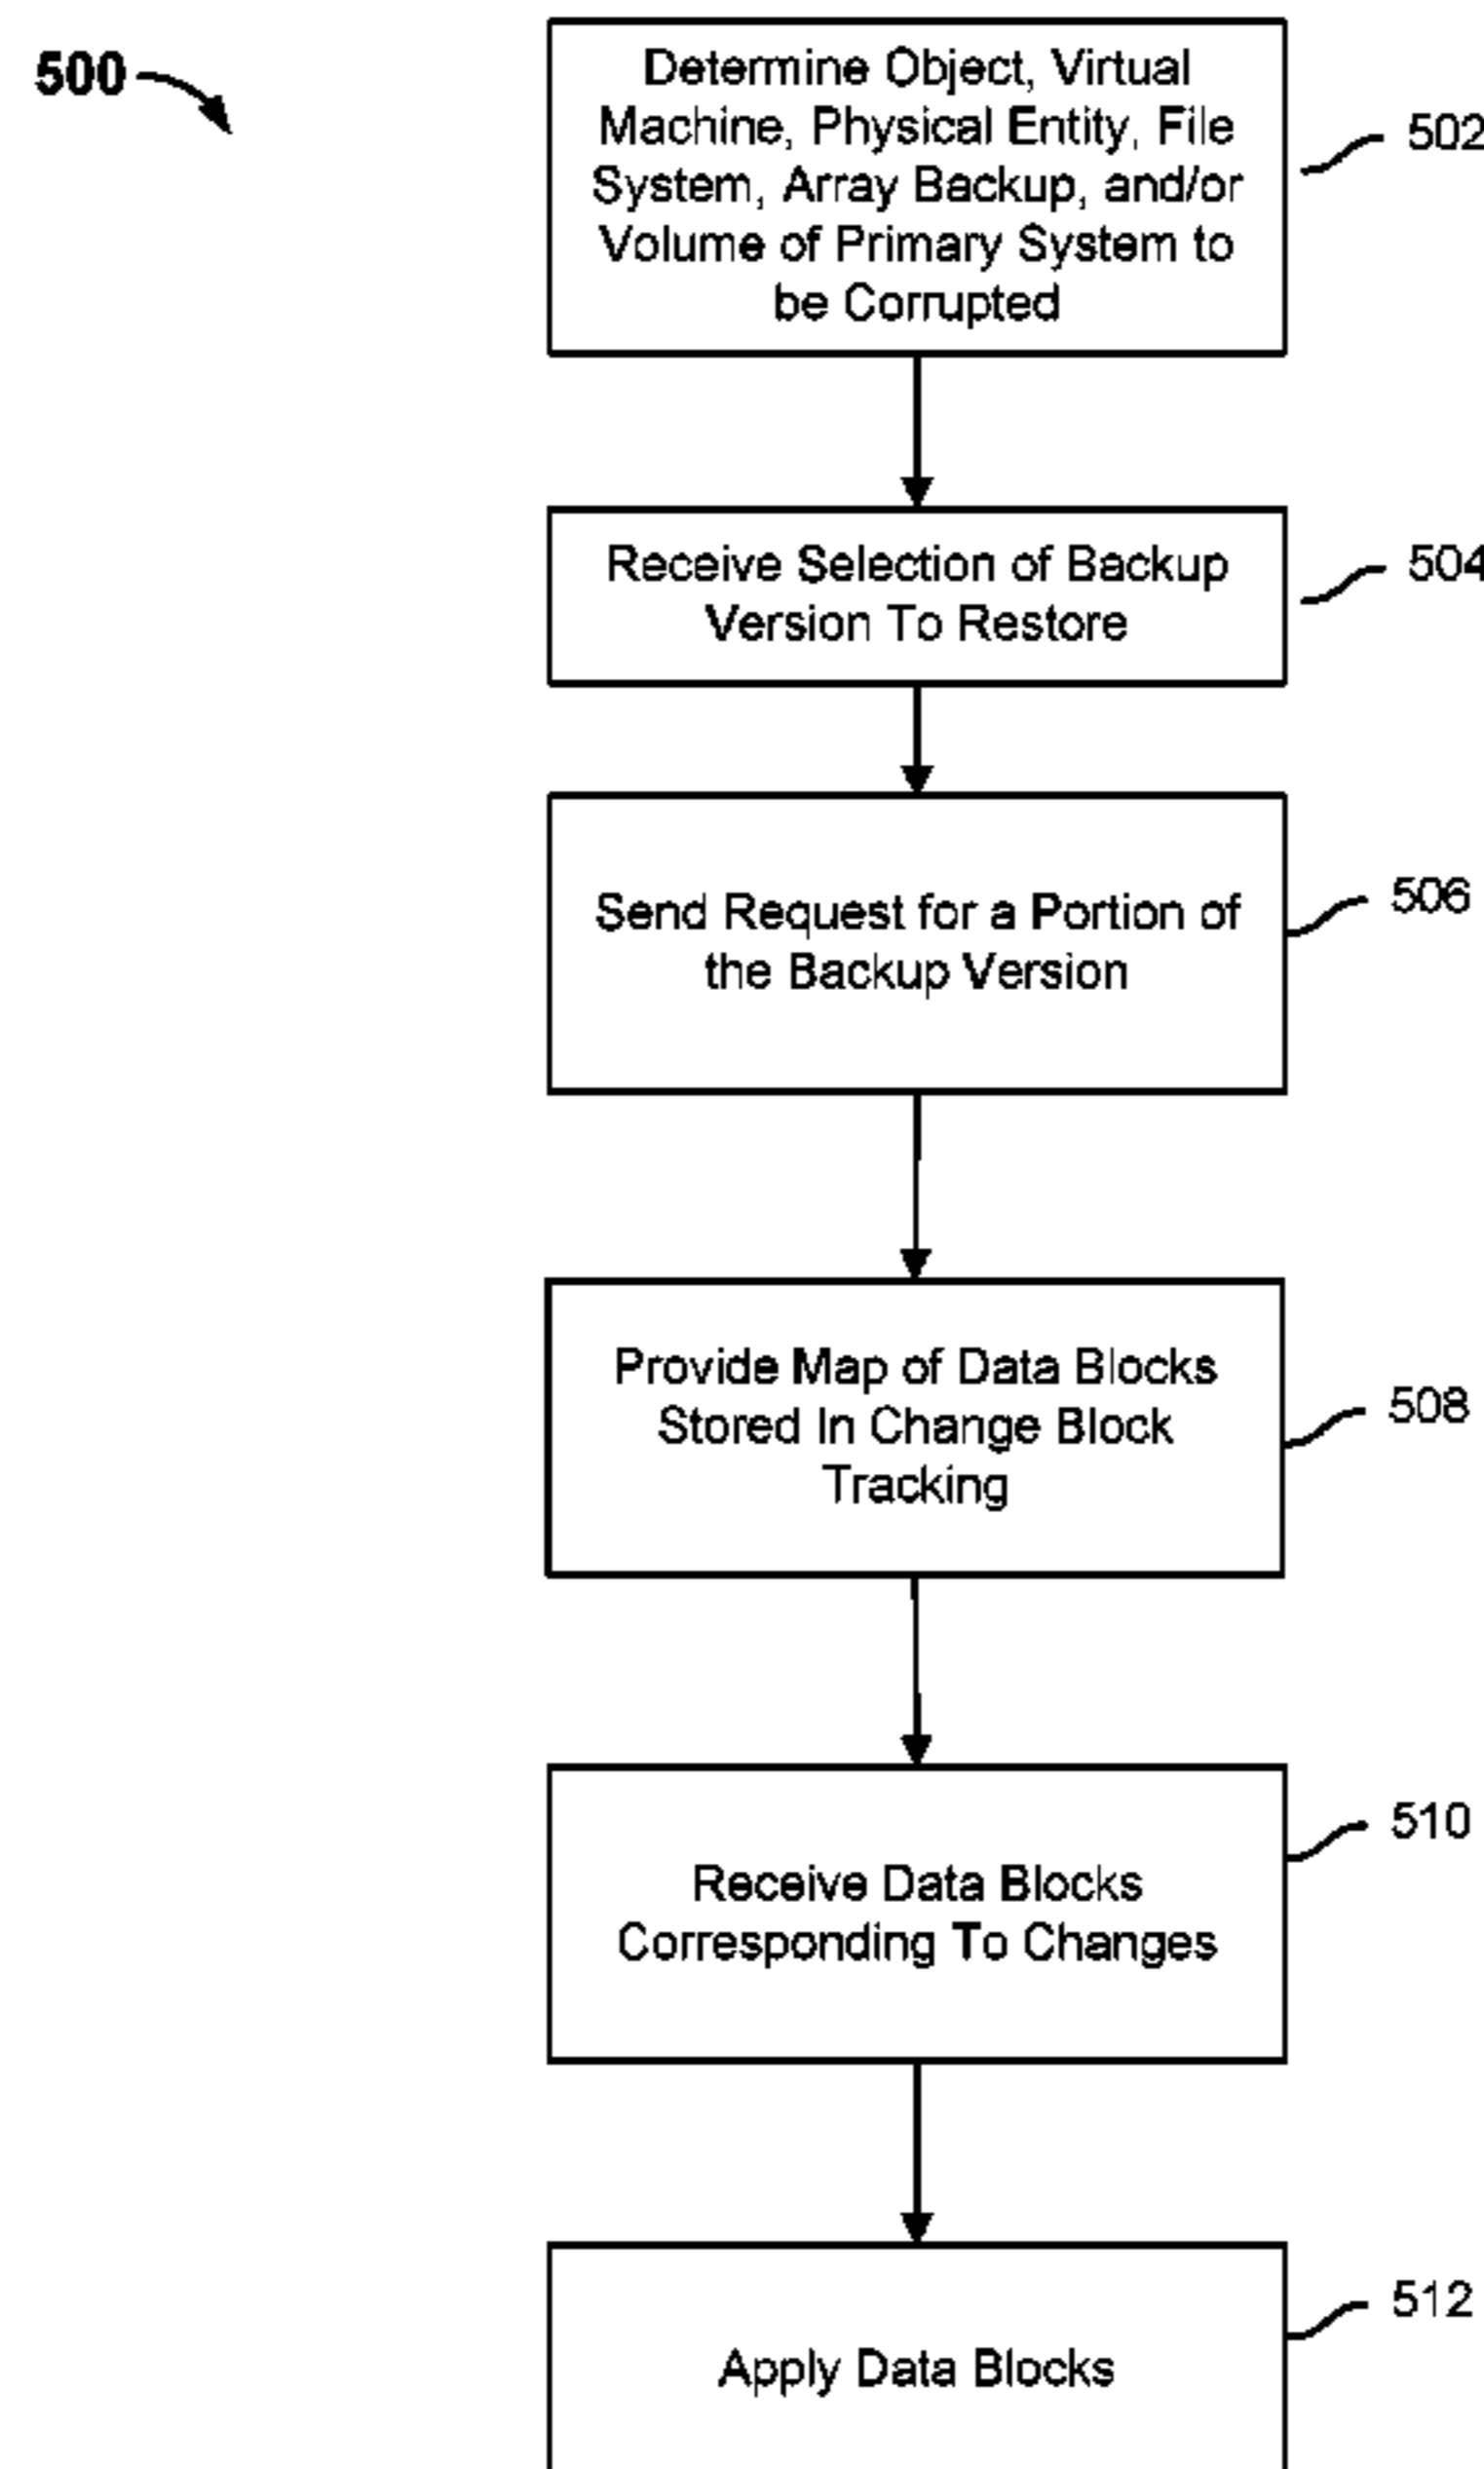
500

Determine Object, Virtual Machine, Physical Entity, File System, Array Backup, and/or Volume of Primary System to be Corrupted

502

Receive Selection of Backup Version To Restore

504

Send Request for a Portion of the Backup Version

506

Provide Map of Data Blocks Stored In Change Block Tracking

508

Receive Data Blocks Corresponding To Changes

510

Apply Data Blocks

512